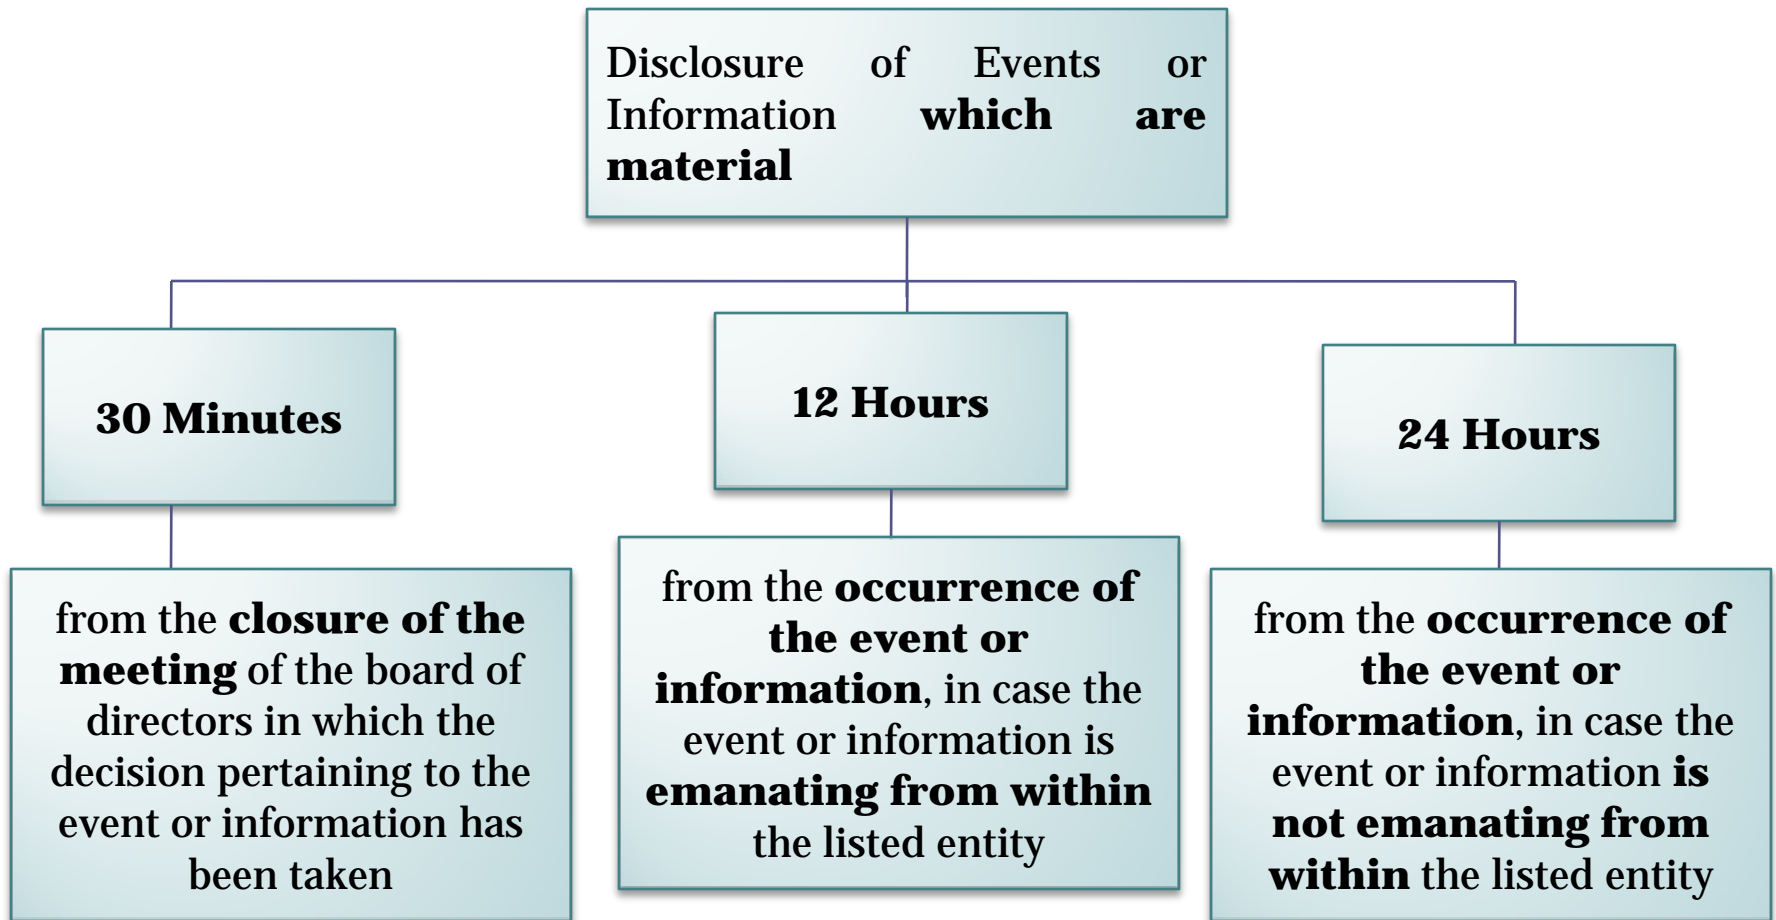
Disclosure of Events or Information **which are material**

**30 Minutes**

**12 Hours**

**24 Hours**

from the **closure of the meeting** of the board of directors in which the decision pertaining to the event or information has been taken

from the **occurrence of the event or information**, in case the event or information is **emanating from within** the listed entity

from the **occurrence of the event or information**, in case the event or information **is not emanating from within** the listed entity